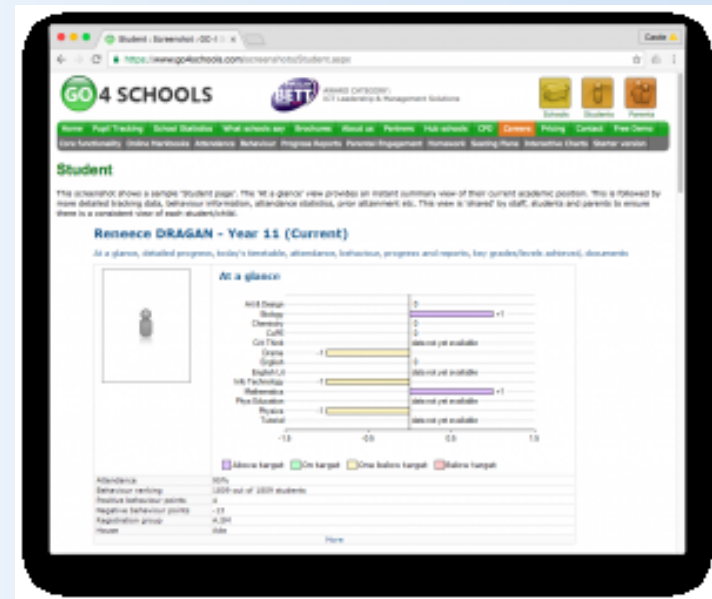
Student - Screenshot | GO 4

https://www.go4schools.com/screenshots/Student.aspx

GO 4 SCHOOLS

BETT AWARD CATEGORY: ICT Leadership & Management Solutions

Schools Students Parents

Home Pupil Tracking School Statistics What schools say Brochures About us Partners Hub schools CPD Careers Pricing Contact Free Demo

Core functionality Online Homework Attendance Behaviour Progress Reports Parental Engagement Homework Seating Plans Interactive Charts Starter version

Student

This screenshot shows a sample "Student page". The "At a glance" view provides an instant summary view of their current academic position. This is followed by more detailed tracking data, behaviour information, attendance statistics, prior attainment etc. This view is "shared" by staff, students and parents to ensure there is a consistent view of each student/child.

Reneece DRAGAN - Year 11 (Current)

At a glance, detailed progress, today's timetable, attendance, behaviour, progress and reports, key grades/levels achieved, documents

At a glance

Art & Design 0
Biology +1
Chemistry 0
CoPE 0
Crit Think data not yet available
Drama -1
English 0
English Lit data not yet available
Info Technology -1
Mathematics +1
Phys Education data not yet available
Physics -1
Tutorial data not yet available

-1.5 -0.5 0.5 1.5

Above target On target One below target Below target

| | |
|---|---|
| Attendance | 90% |
| Behaviour ranking | 1009 out of 1009 students |
| Positive behaviour points | 4 |
| Negative behaviour points | -15 |
| Registration group | 4.3H |
| House | Ade |

More